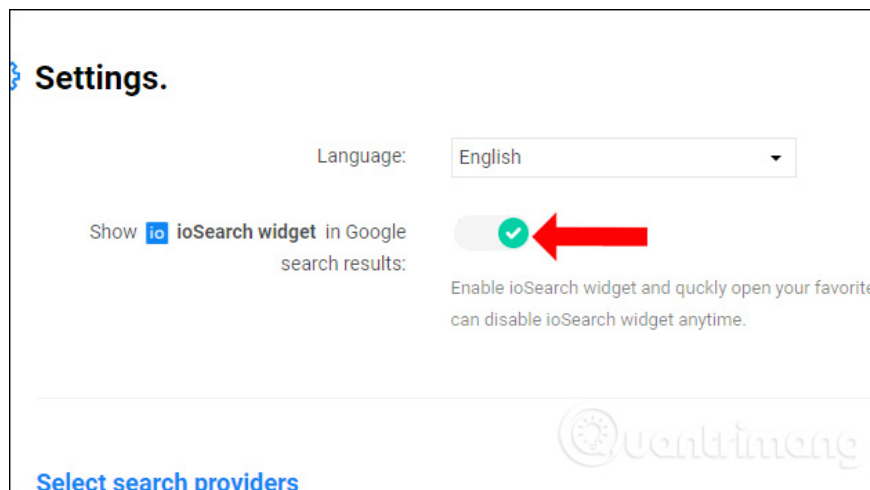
Settings.

Language: English

Show io ioSearch widget in Google search results:

Enable ioSearch widget and quckly open your favorite
can disable ioSearch widget anytime.

Select search providers

Quantrimang